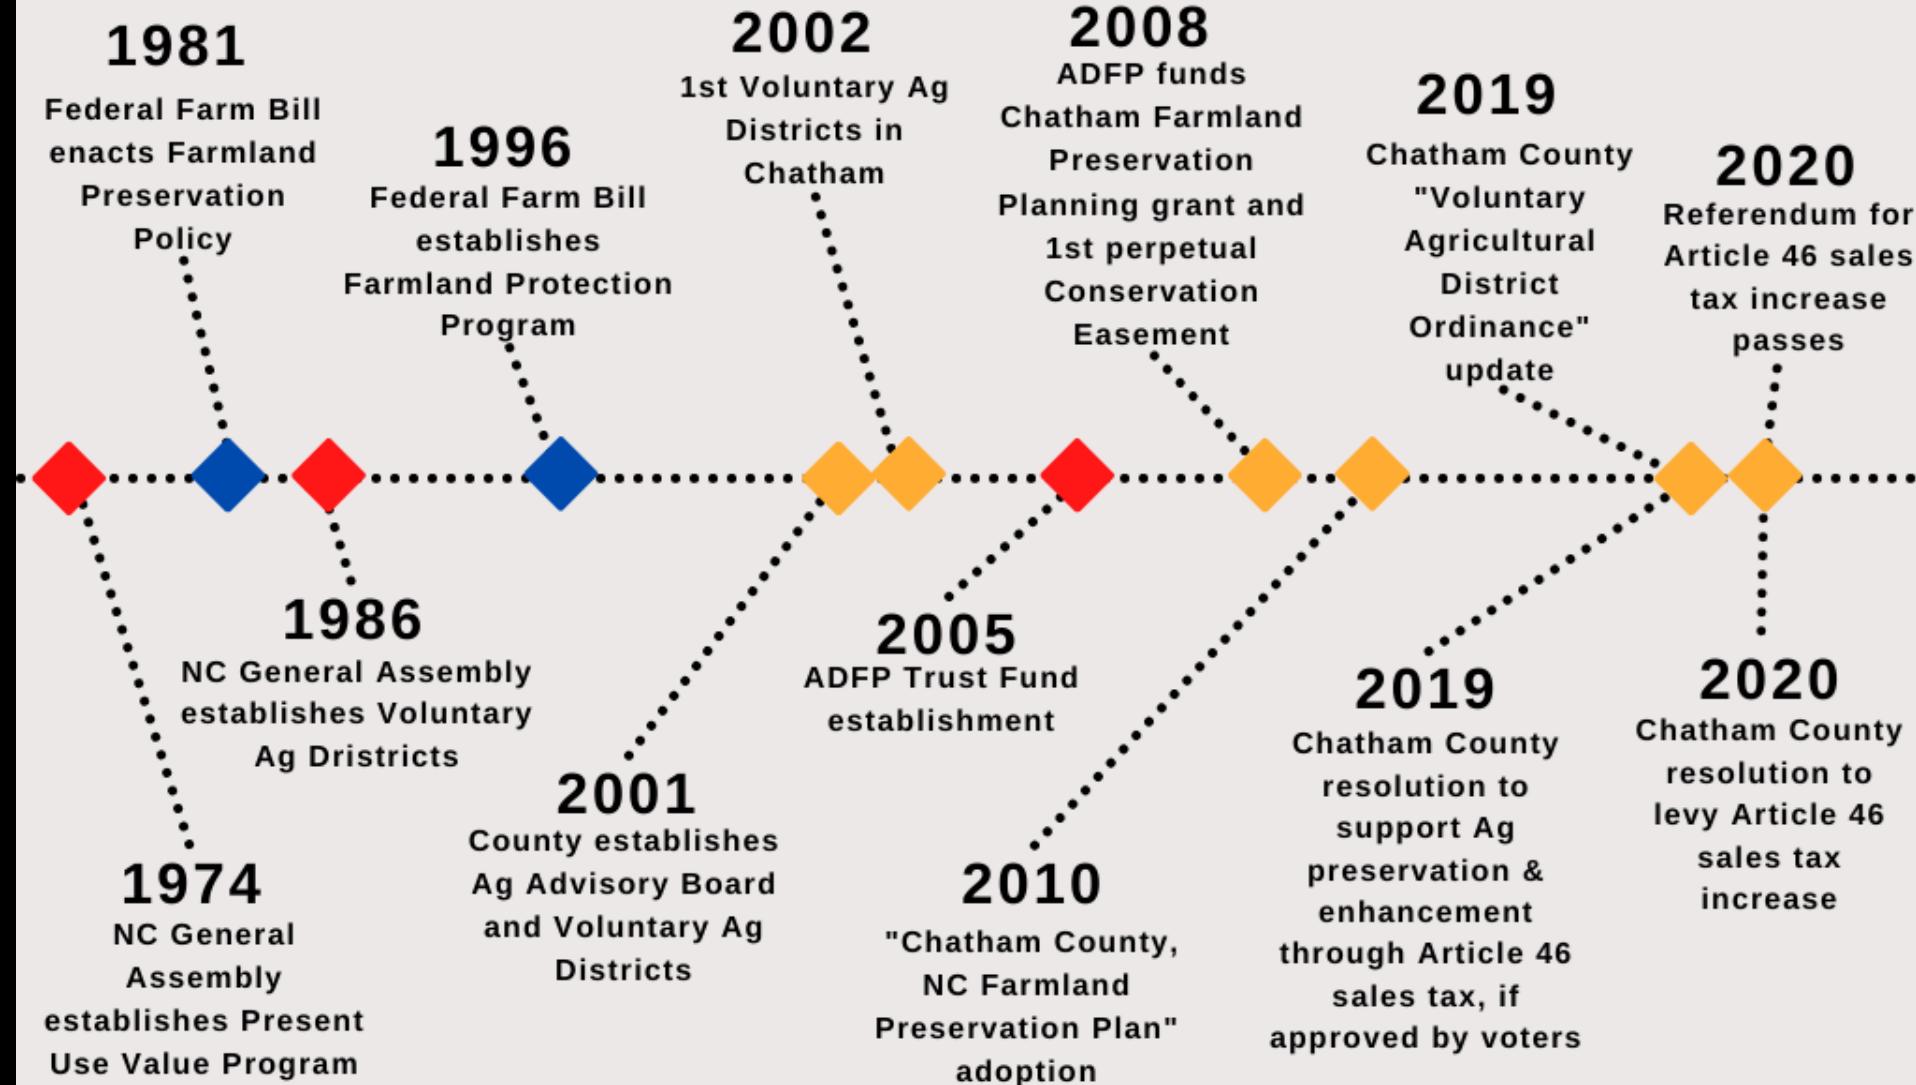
1981
Federal Farm Bill enacts Farmland Preservation Policy

1996
Federal Farm Bill establishes Farmland Protection Program

2002
1st Voluntary Ag Districts in Chatham

2008
ADFP funds Chatham Farmland Preservation Planning grant and 1st perpetual Conservation Easement

2019
Chatham County "Voluntary Agricultural District Ordinance" update

2020
Referendum for Article 46 sales tax increase passes

1974
NC General Assembly establishes Present Use Value Program

1986
NC General Assembly establishes Voluntary Ag Dristricts

2001
County establishes Ag Advisory Board and Voluntary Ag Districts

2005
ADFP Trust Fund establishment

2010
"Chatham County, NC Farmland Preservation Plan" adoption

2019
Chatham County resolution to support Ag preservation & enhancement through Article 46 sales tax, if approved by voters

2020
Chatham County resolution to levy Article 46 sales tax increase